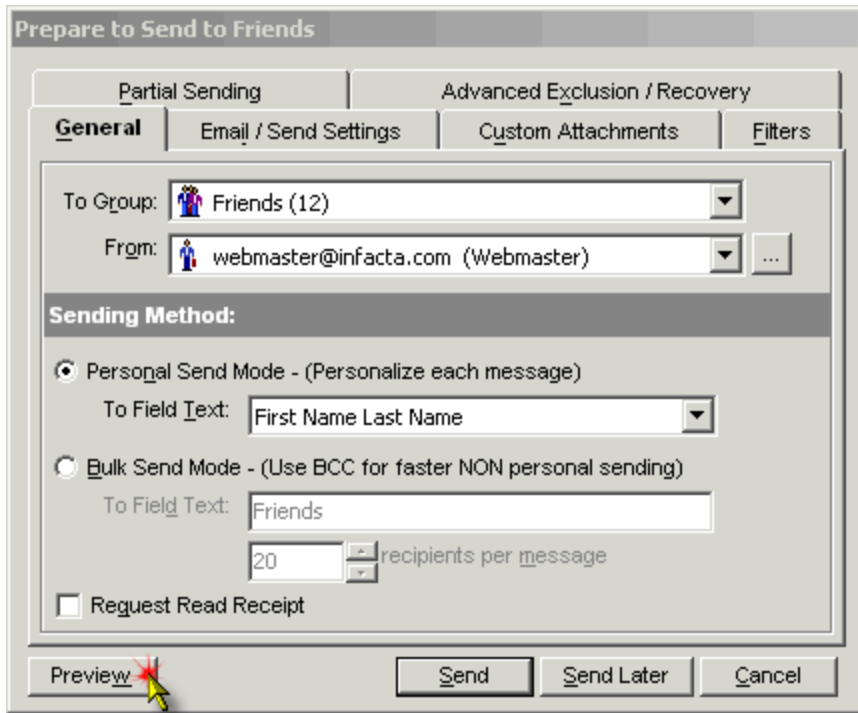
Prepare to Send to Friends

Partial Sending

Advanced Exclusion / Recovery

General

Email / Send Settings

Custom Attachments

Filters

To Group: Friends (12)

From: webmaster@infacta.com (Webmaster)

...

Sending Method:

Personal Send Mode - (Personalize each message)

To Field Text: First Name Last Name

Bulk Send Mode - (Use BCC for faster NON personal sending)

To Field Text: Friends

20 recipients per message

Request Read Receipt

Preview

Send

Send Later

Cancel